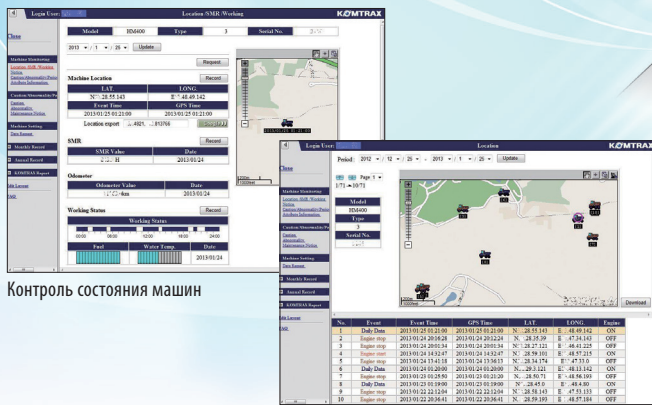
Login User: Location /SMR /Working KOMTRAX

Menu

Model HM400 Type 3 Serial No.

2013 / 1 / 25 Update

Machine Monitoring
Location /SMR /Working Status
Caution/Abnormality/Notice
Attribute Information

Caution/Abnormality/Notice
Caution
Abnormality
Maintenance Notice

Machine Setting
Data Request

Monthly Record
Annual Record
KOMTRAX Report

Request

Machine Location Record

| LAT | LONG |
|---|---|
| N°.28.55.143 | E°.48.49.142 |
| Event Time | GPS Time |
| 2013/01/25 01:21:00 | 2013/01/25 01:21:00 |

Location export

SMR Record

| SMR Value | Date |
|---|---|
| H | 2013/01/24 |

Odometer

| Odometer Value | Date |
|---|---|
| km | 2013/01/24 |

Working Status Record

Working Status

00:00 06:00 12:00 18:00 24:00

| Fuel | Water Temp. | Date |
|---|---|---|
| | | 2013/01/24 |

Контроль состояния машин

Login User: Location KOMTRAX

Menu

Period: 2012 / 12 / 25 ~ 2013 / 1 / 25 Update

Page 1
1/71 ~ 10/71

| Model |
|---|
| HM400 |
| Type |
| 3 |
| Serial No. |

Download

| No. | Event | Event Time | GPS Time | LAT. | LONG. | Engine |
|---|---|---|---|---|---|---|
| 1 | Engine stop | 2013/01/25 01:21:00 | 2013/01/25 01:21:00 | N°.28.55.143 | E°.48.49.142 | ON |
| 2 | Engine stop | 2013/01/24 20:08:28 | 2013/01/24 20:08:28 | N°.28.35.39 | E°.47.34.143 | OFF |
| 3 | Engine stop | 2013/01/24 20:01:34 | 2013/01/24 20:01:34 | N°.28.27.121 | E°.46.41.225 | OFF |
| 4 | Engine start | 2013/01/24 14:32:47 | 2013/01/24 14:32:47 | N°.28.59.101 | E°.48.57.215 | ON |
| 5 | Engine stop | 2013/01/24 13:45:18 | 2013/01/24 13:36:15 | N°.28.34.174 | E°.47.33.0 | OFF |
| 6 | Daily Data | 2013/01/24 01:20:00 | 2013/01/24 01:20:00 | N°.29.3.121 | E°.48.13.142 | ON |
| 7 | Engine stop | 2013/01/23 01:20:50 | 2013/01/23 01:21:20 | N°.28.50.71 | E°.48.56.193 | OFF |
| 8 | Daily Data | 2013/01/23 01:19:00 | 2013/01/23 01:19:00 | N°.28.45.0 | E°.48.4.60 | ON |
| 9 | Engine stop | 2013/01/22 22:12:04 | 2013/01/22 22:12:04 | N°.28.58.143 | E°.47.53.133 | OFF |
| 10 | Engine stop | 2013/01/22 20:36:41 | 2013/01/22 20:36:41 | N°.28.59.181 | E°.48.57.184 | OFF |